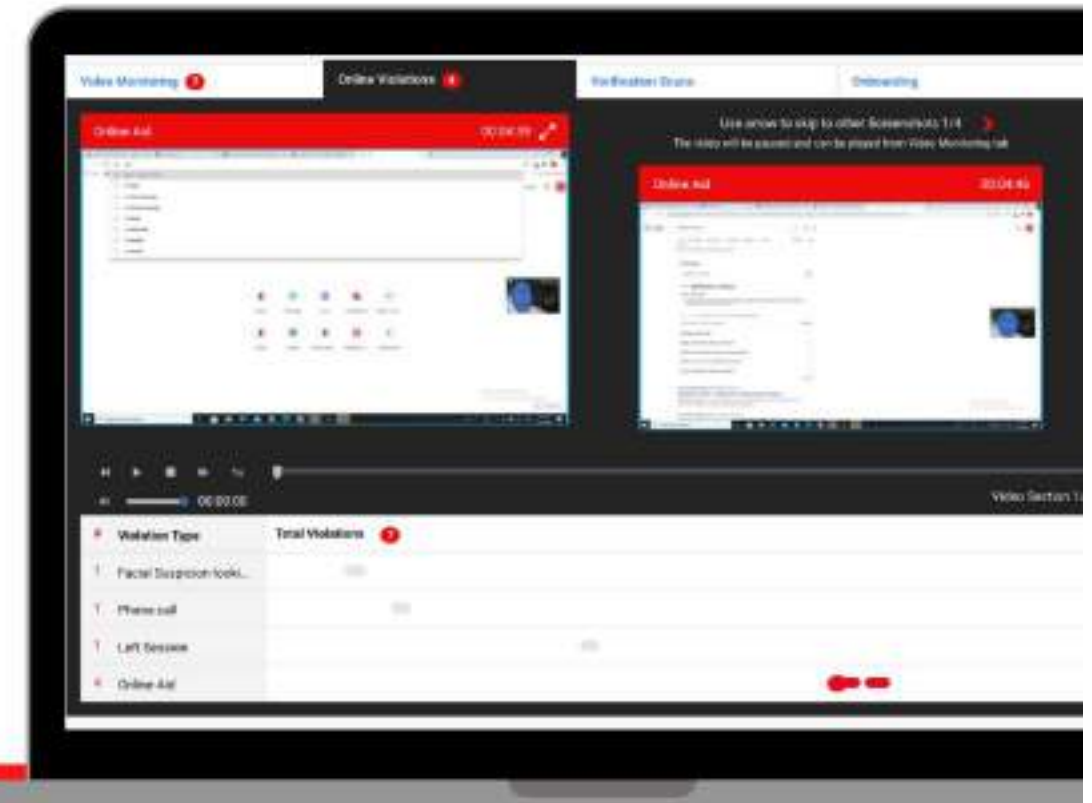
Video Monitoring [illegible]

Online Violations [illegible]

Verification Score

Onboarding

Online Aid

00:04:59

Use arrow to skip to other Screenshots 1/4

The video will be paused and can be played from Video Monitoring tab

Online Aid

00:04:45

00:00:00

Video Section 1

#

Violation Type

Total Violations

1

Facial Suspicion looki...

1

Phone call

1

Left Session

4

Online Aid